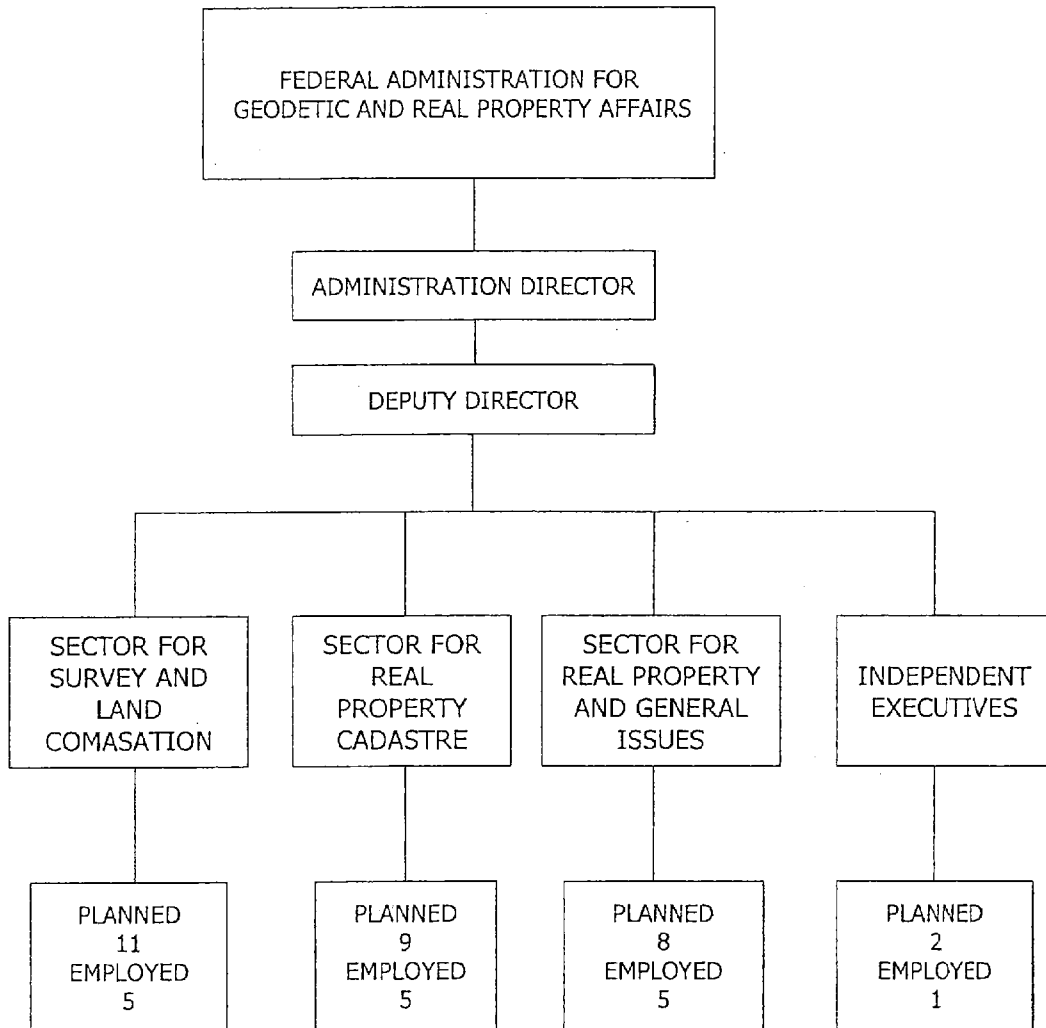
FEDERAL ADMINISTRATION FOR GEODETIC AND REAL PROPERTY AFFAIRS

ADMINISTRATION DIRECTOR

DEPUTY DIRECTOR

SECTOR FOR SURVEY AND LAND COMASATION

SECTOR FOR REAL PROPERTY CADASTRE

SECTOR FOR REAL PROPERTY AND GENERAL ISSUES

INDEPENDENT EXECUTIVES

PLANNED 11 EMPLOYED 5

PLANNED 9 EMPLOYED 5

PLANNED 8 EMPLOYED 5

PLANNED 2 EMPLOYED 1